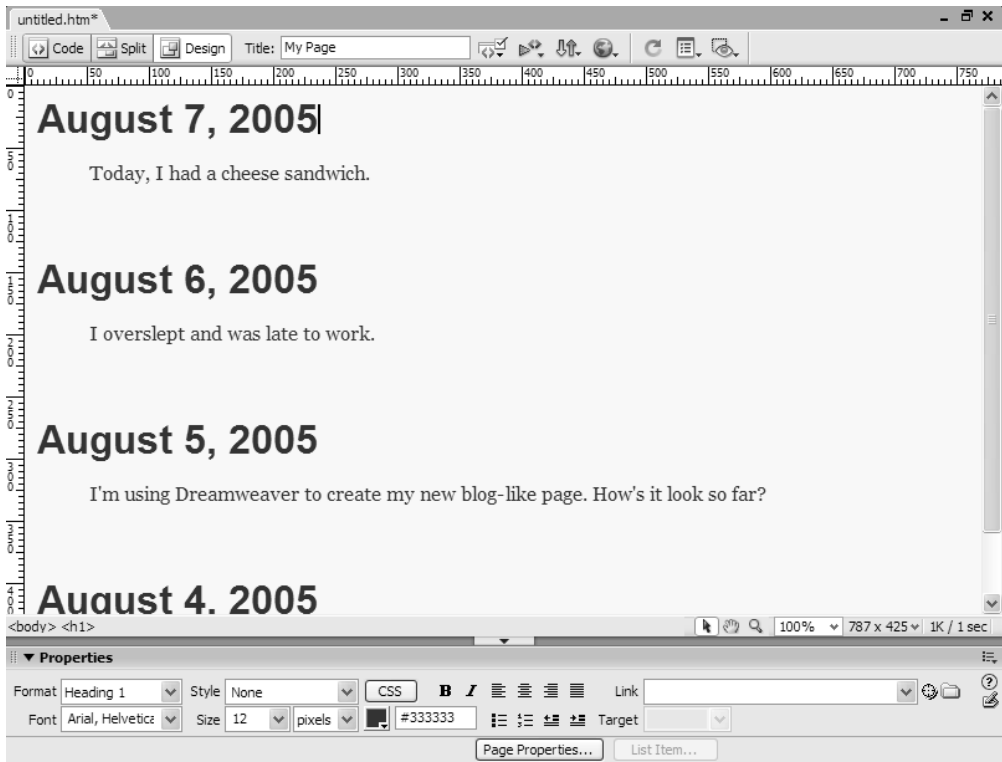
untitled.htm*

Code Split Design Title: My Page

0 50 100 150 200 250 300 350 400 450 500 550 600 650 700 750

August 7, 2005

Today, I had a cheese sandwich.

August 6, 2005

I overslept and was late to work.

August 5, 2005

I'm using Dreamweaver to create my new blog-like page. How's it look so far?

August 4, 2005

<body> <h1>

100% 787 x 425 1K / 1 sec

▼ Properties

Format Heading 1 Style None CSS B I Link

Font Arial, Helvetica Size 12 pixels #333333 Target

Page Properties... List Item...